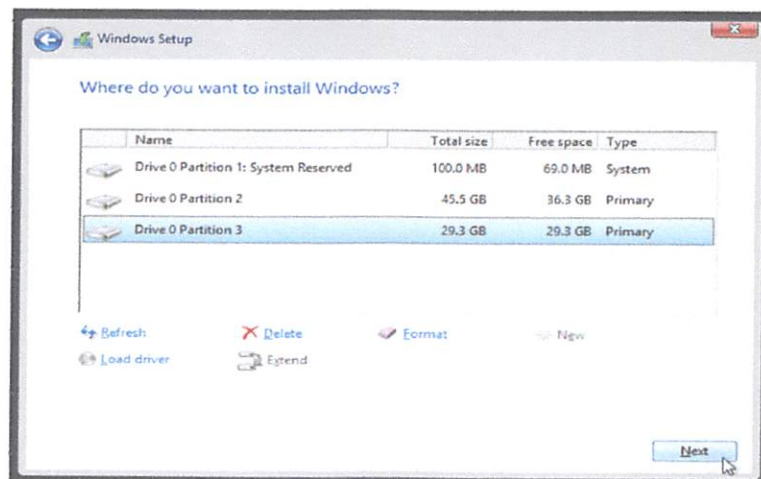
Windows Setup

Where do you want to install Windows?

| Name | Total size | Free space | Type |
|---|---|---|---|
| Drive 0 Partition 1: System Reserved | 100.0 MB | 69.0 MB | System |
| Drive 0 Partition 2 | 45.5 GB | 36.3 GB | Primary |
| Drive 0 Partition 3 | 29.3 GB | 29.3 GB | Primary |

Refresh
Delete
Format
New
Load driver
Extend

Next